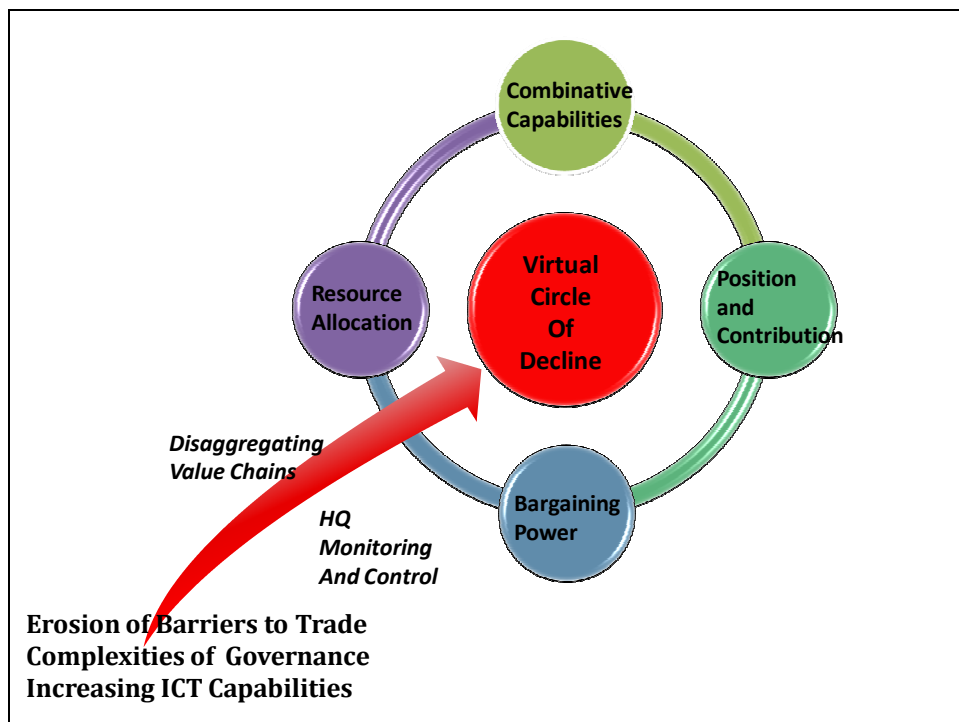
Combinative Capabilities

Resource Allocation

Virtual Circle Of Decline

Position and Contribution

Disaggregating Value Chains

Bargaining Power

HQ Monitoring And Control

Erosion of Barriers to Trade
Complexities of Governance
Increasing ICT Capabilities